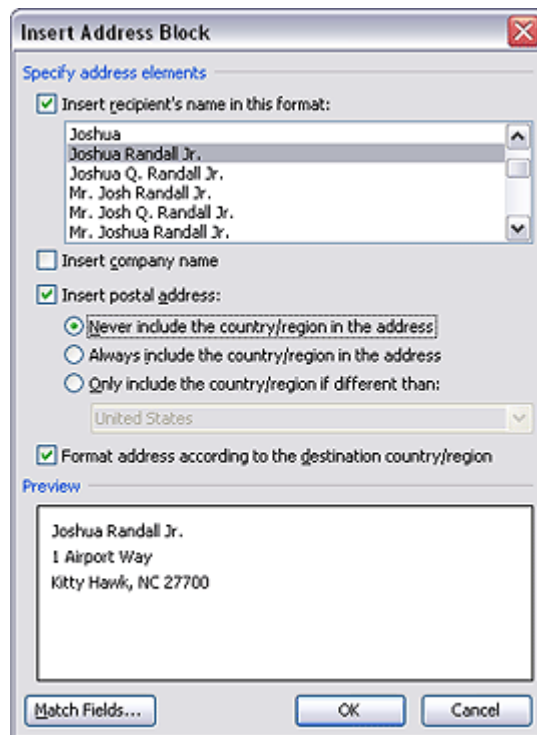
Insert Address Block

Specify address elements

Insert recipient's name in this format:

Joshua
Joshua Randall Jr.
Joshua Q. Randall Jr.
Mr. Josh Randall Jr.
Mr. Josh Q. Randall Jr.
Mr. Joshua Randall Jr.

Insert company name

Insert postal address:

Never include the country/region in the address

Always include the country/region in the address

Only include the country/region if different than:

United States

Format address according to the destination country/region

Preview

Joshua Randall Jr.
1 Airport Way
Kitty Hawk, NC 27700

Match Fields...

OK

Cancel